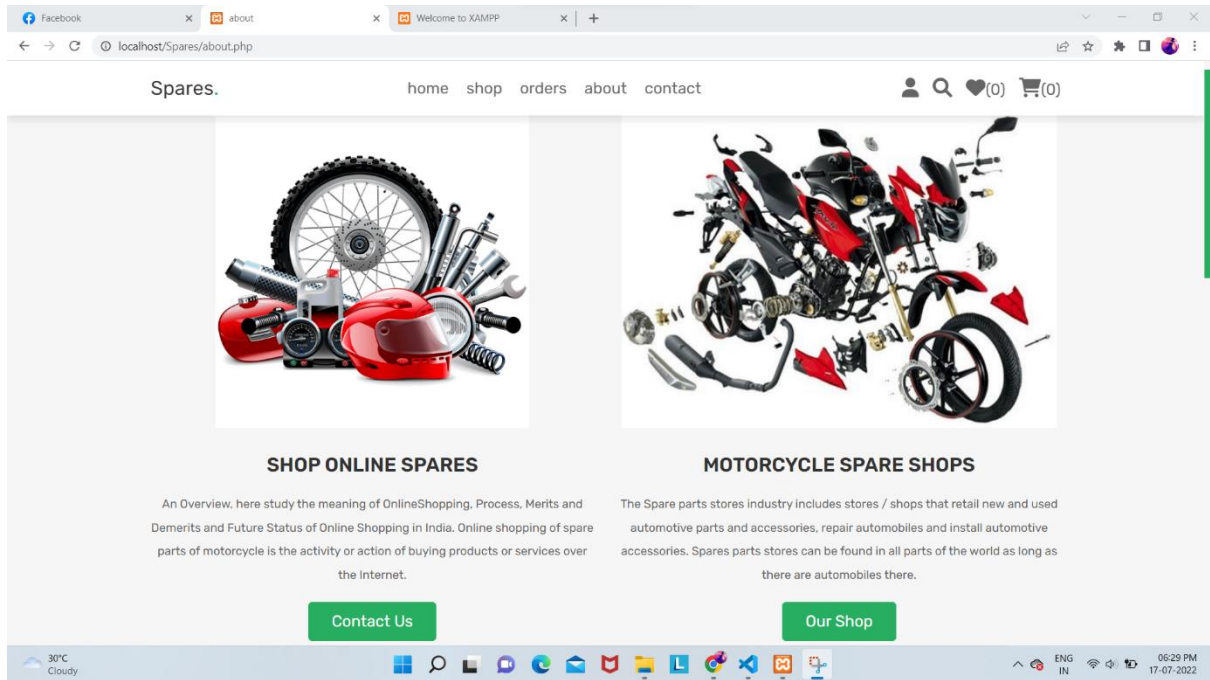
Facebook
about
Welcome to XAMPP
localhost/Spares/about.php

Spares.
home shop orders about contact
(0) (0)

SHOP ONLINE SPARES

An Overview, here study the meaning of OnlineShopping, Process, Merits and Demerits and Future Status of Online Shopping in India. Online shopping of spare parts of motorcycle is the activity or action of buying products or services over the Internet.

Contact Us

MOTORCYCLE SPARE SHOPS

The Spare parts stores industry includes stores / shops that retail new and used automotive parts and accessories, repair automobiles and install automotive accessories. Spares parts stores can be found in all parts of the world as long as there are automobiles there.

Our Shop

30°C
Cloudy
ENG
IN
06:29 PM
17-07-2022